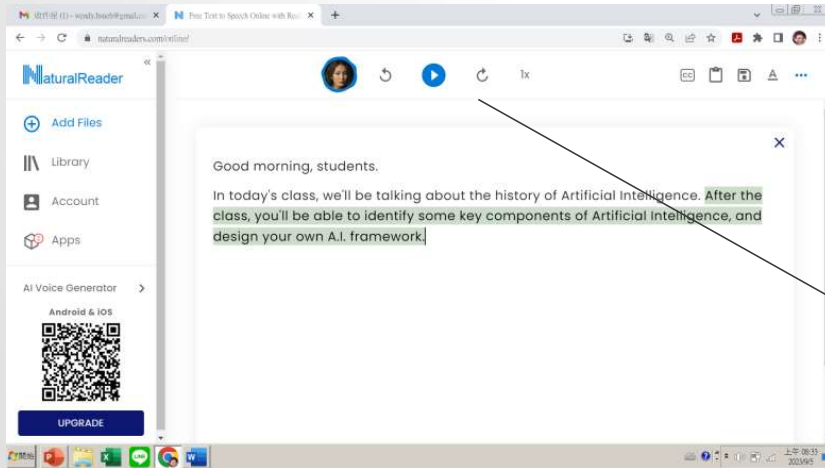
收件匣 (1) - wendy.hsueh@gmail.co ×
Free Text to Speech Online with Real ×
+

naturalreaders.com/online/

NaturalReader

1x

Add Files

Library

Account

Apps

AI Voice Generator

Android & iOS

UPGRADE

Good morning, students.

In today's class, we'll be talking about the history of Artificial Intelligence. After the class, you'll be able to identify some key components of Artificial Intelligence, and design your own A.I. framework.

上午 08:33
2023/9/5